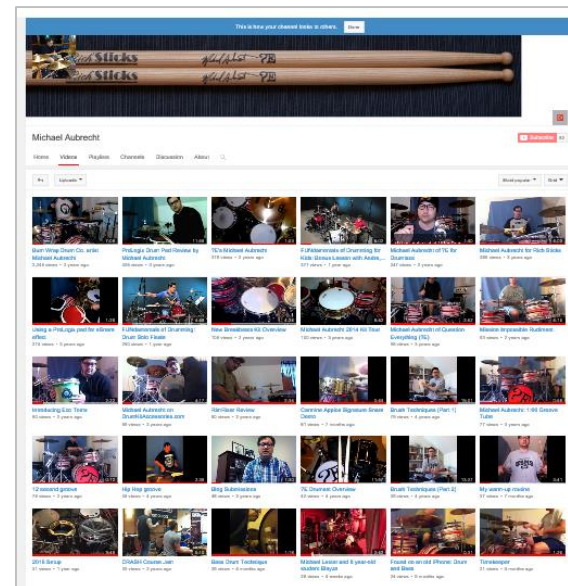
This is how your channel looks to others. Done

Michael Aubrecht

Subscribe

Home Videos Playlists Channels Discussion About

Uploads

Most popular Grid

Burn-Wrap Drum Co. w/ Michael Aubrecht
2,244 views • 3 years ago

ProLogix Drum Pad Review by Michael Aubrecht
369 views • 3 years ago

7E's Michael Aubrecht
376 views • 3 years ago

Fundamentals of Drumming for Kids: Bossa Lesson with Andre...
377 views • 1 year ago

Michael Aubrecht of 7E for Drumtees
347 views • 3 years ago

Michael Aubrecht for Rich Sticks
336 views • 3 years ago

Using a ProLogix pad for a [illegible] effect
278 views • 3 years ago

Fundamentals of Drumming: Drum Solo Finale
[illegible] views • 1 year ago

New Breakbeats Kit Overview
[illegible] views • 3 years ago

Michael Aubrecht 2014 Kit Tour
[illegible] views • 3 years ago

Michael Aubrecht of Question Everything (7E)
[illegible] views • 3 years ago

Mission Impossible Rudiment
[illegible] views • 3 years ago

Introducing Eco Tone
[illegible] views • 3 years ago

Michael Aubrecht on DrumKitAccessories.com
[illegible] views • 3 years ago

RimRiser Review
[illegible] views • 3 years ago

Carmine Appice Signature Snare Demo
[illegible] views • 7 months ago

Brush Techniques (Part 1)
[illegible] views • 3 years ago

Michael Aubrecht: 1/16 Groove Tube
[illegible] views • 3 years ago

12 second groove
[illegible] views • 3 years ago

Hip Hop groove
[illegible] views • 3 years ago

Blog Submissions
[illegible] views • 3 years ago

7E Drumset Overview
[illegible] views • 3 years ago

Brush Techniques (Part 2)
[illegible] views • 3 years ago

My warm-up routine
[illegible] views • 7 months ago

2015 Setup
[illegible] views • 1 year ago

CRASH Course Jam
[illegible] views • 3 years ago

Bass Drum Technique
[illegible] views • 3 years ago

Michael Lesson and 6 year-old student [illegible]
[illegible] views • 6 months ago

Found on an old iPhone: Drum and Bass
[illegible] views • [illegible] months ago

Timekeeper
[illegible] views • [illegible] months ago